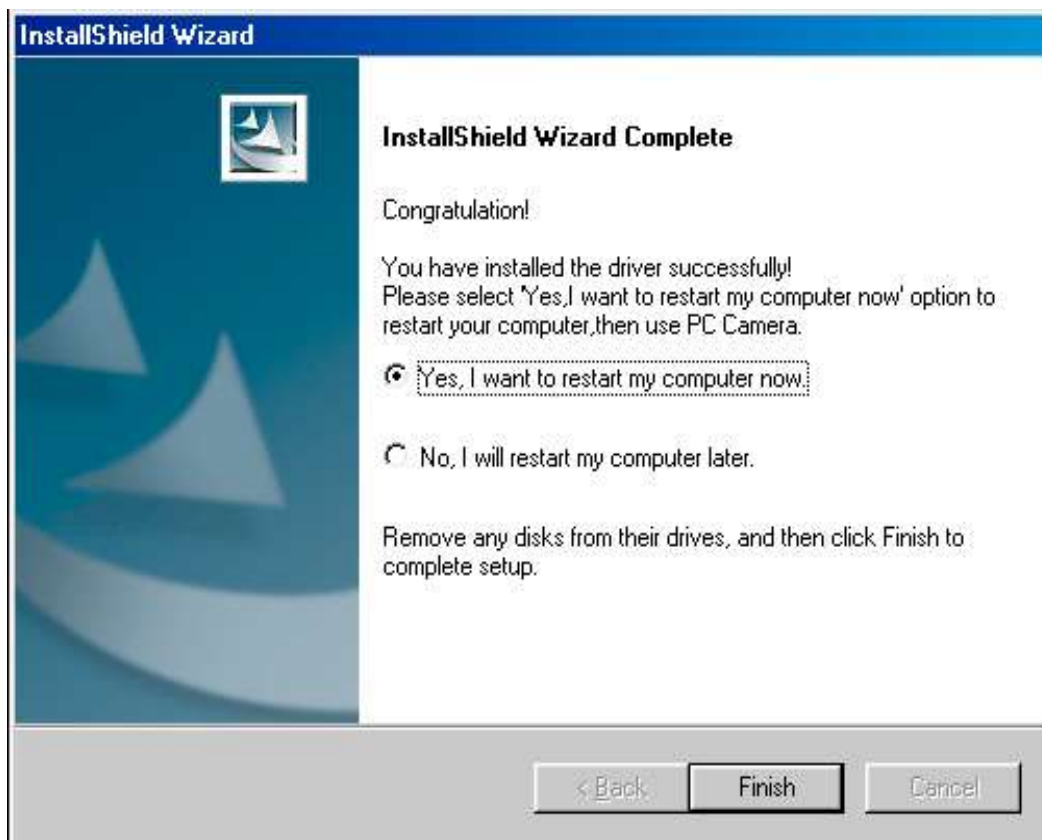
InstallShield Wizard

InstallShield Wizard Complete

Congratulation!

You have installed the driver successfully!
Please select 'Yes,I want to restart my computer now' option to restart your computer,then use PC Camera.

Yes, I want to restart my computer now.

No, I will restart my computer later.

Remove any disks from their drives, and then click Finish to complete setup.

< Back Finish Cancel